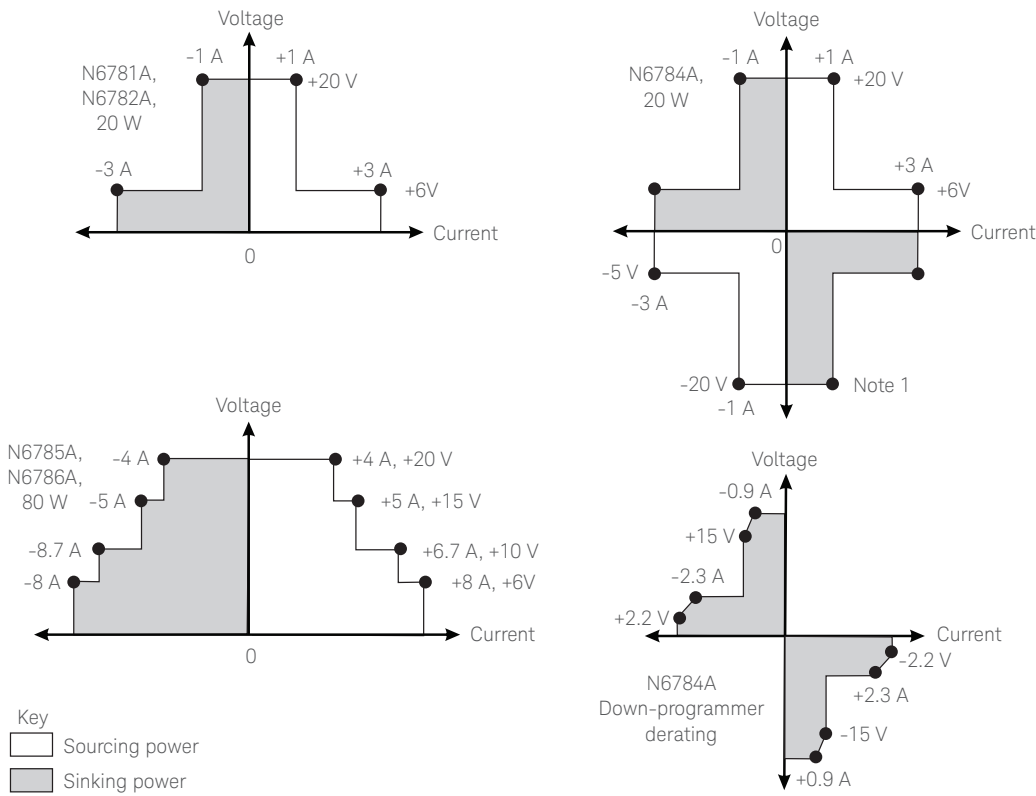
Voltage
N6781A, N6782A, 20 W
-1 A
+1 A
+20 V
-3 A
+3 A
+6V
Current
0

Voltage
N6784A, 20 W
-1 A
+1 A
+20 V
+3 A
+6V
Current
0
-5 V
-3 A
-20 V
-1 A
Note 1

Voltage
N6785A, N6786A, 80 W
-4 A
+4 A, +20 V
-5 A
+5 A, +15 V
-8.7 A
+6.7 A, +10 V
-8 A
+8 A, +6V
Current
0

Voltage
-0.9 A
+15 V
-2.3 A
+2.2 V
Current
-2.2 V
+2.3 A
-15 V
+0.9 A
N6784A Down-programmer derating

Key
Sourcing power
Sinking power